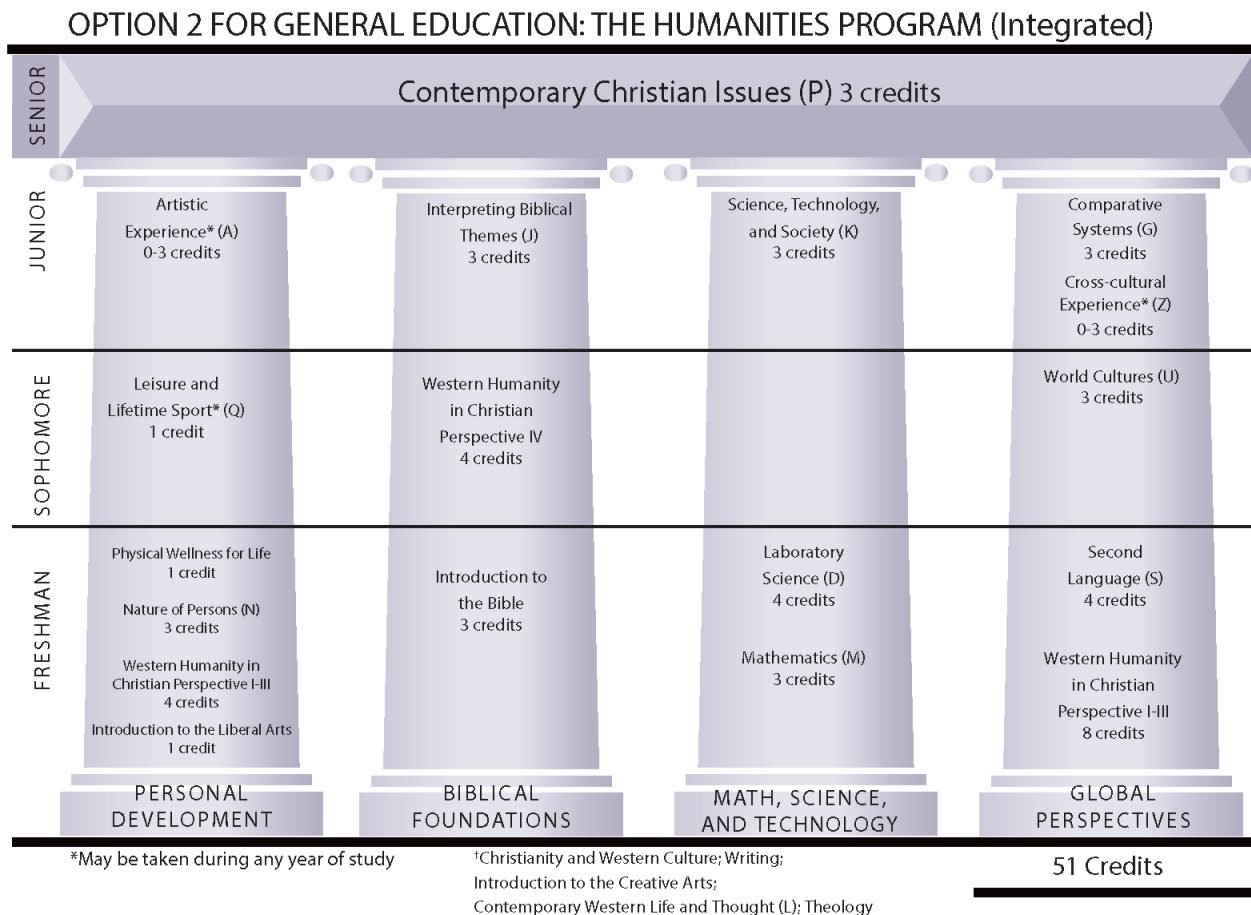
OPTION 2 FOR GENERAL EDUCATION: THE HUMANITIES PROGRAM (Integrated)

SENIOR

Contemporary Christian Issues (P) 3 credits

JUNIOR

Artistic Experience* (A) 0-3 credits

Interpreting Biblical Themes (J) 3 credits

Science, Technology, and Society (K) 3 credits

Comparative Systems (G) 3 credits

Cross-cultural Experience* (Z) 0-3 credits

SOPHOMORE

Leisure and Lifetime Sport* (Q) 1 credit

Western Humanity in Christian Perspective IV 4 credits

World Cultures (U) 3 credits

FRESHMAN

Physical Wellness for Life 1 credit

Nature of Persons (N) 3 credits

Western Humanity in Christian Perspective I-III 4 credits

Introduction to the Liberal Arts 1 credit

Introduction to the Bible 3 credits

Laboratory Science (D) 4 credits

Mathematics (M) 3 credits

Second Language (S) 4 credits

Western Humanity in Christian Perspective I-III 8 credits

PERSONAL DEVELOPMENT

BIBLICAL FOUNDATIONS

MATH, SCIENCE, AND TECHNOLOGY

GLOBAL PERSPECTIVES

*May be taken during any year of study

†Christianity and Western Culture; Writing; Introduction to the Creative Arts; Contemporary Western Life and Thought (L); Theology

51 Credits